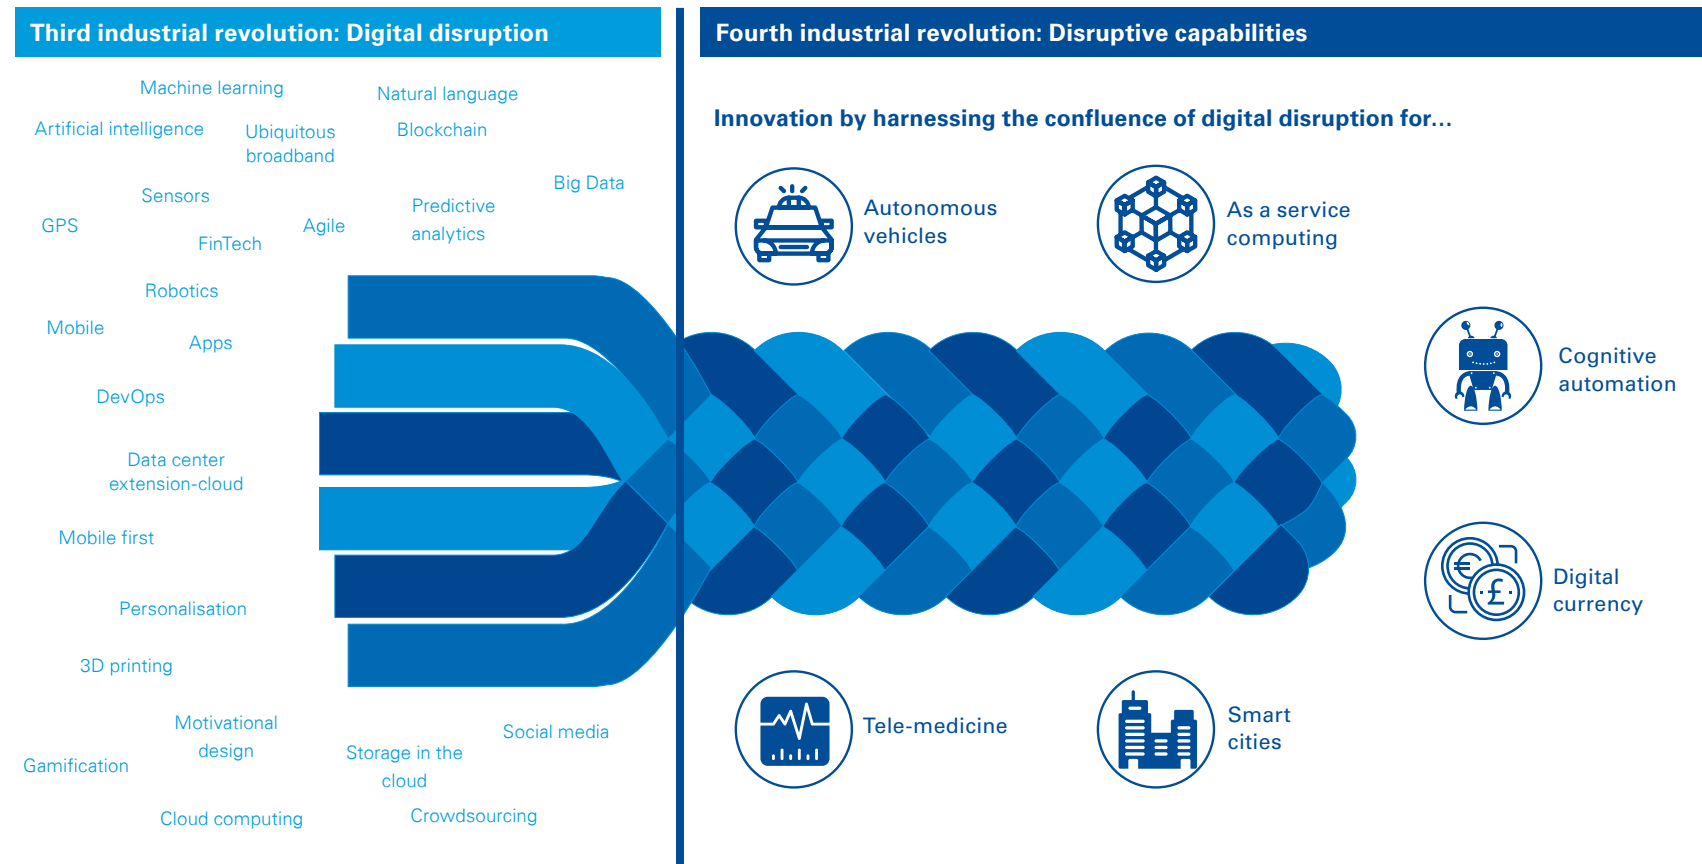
Third industrial revolution: Digital disruption

Machine learning

Natural language

Artificial intelligence

Ubiquitous broadband

Blockchain

Big Data

Sensors

Predictive analytics

GPS

FinTech

Agile

Robotics

Mobile

Apps

DevOps

Data center extension-cloud

Mobile first

Personalisation

3D printing

Motivational design

Social media

Gamification

Storage in the cloud

Cloud computing

Crowdsourcing

Fourth industrial revolution: Disruptive capabilities

Innovation by harnessing the confluence of digital disruption for...

Autonomous vehicles

As a service computing

Cognitive automation

Digital currency

Tele-medicine

Smart cities